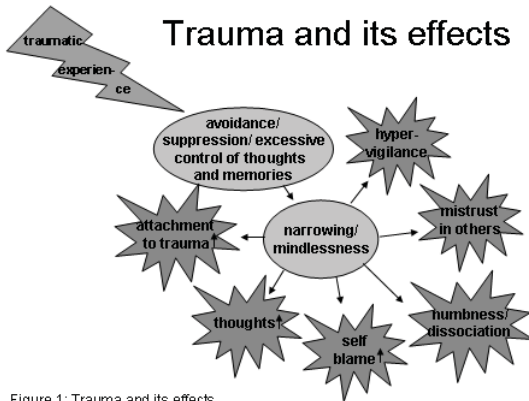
Trauma and its effects

traumatic experience

avoidance/ suppression/ excessive control of thoughts and memories

hyper-vigilance

attachment to trauma↑

narrowing/ mindlessness

mistrust in others

thoughts↑

self blame↑

numbness/ dissociation

Figure 1: Trauma and its effects